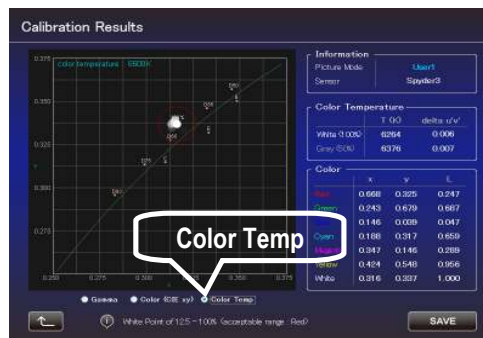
Calibration Results

Color temperature 6500K

0.375

0.350

0.325

0.300

0.275

0.250

0.250 0.275 0.300 0.325 0.350 0.375

Color Temp

Gamma Color (CIE xy) Color Temp

White Point of 12.5 - 100% (acceptable range Red)

SAVE

Information

Picture Mode User1

Sensor Spyder3

Color Temperature

| | T (K) | delta u'v' |
|---|---|---|
| White (100%) | 6264 | 0.006 |
| Gray (50%) | 6376 | 0.007 |

Color

| | x | y | L |
|---|---|---|---|
| Red | 0.668 | 0.325 | 0.247 |
| Green | 0.243 | 0.679 | 0.687 |
| Blue | 0.146 | 0.039 | 0.047 |
| Cyan | 0.168 | 0.317 | 0.659 |
| Magenta | 0.347 | 0.146 | 0.289 |
| Yellow | 0.424 | 0.546 | 0.956 |
| White | 0.316 | 0.337 | 1.000 |